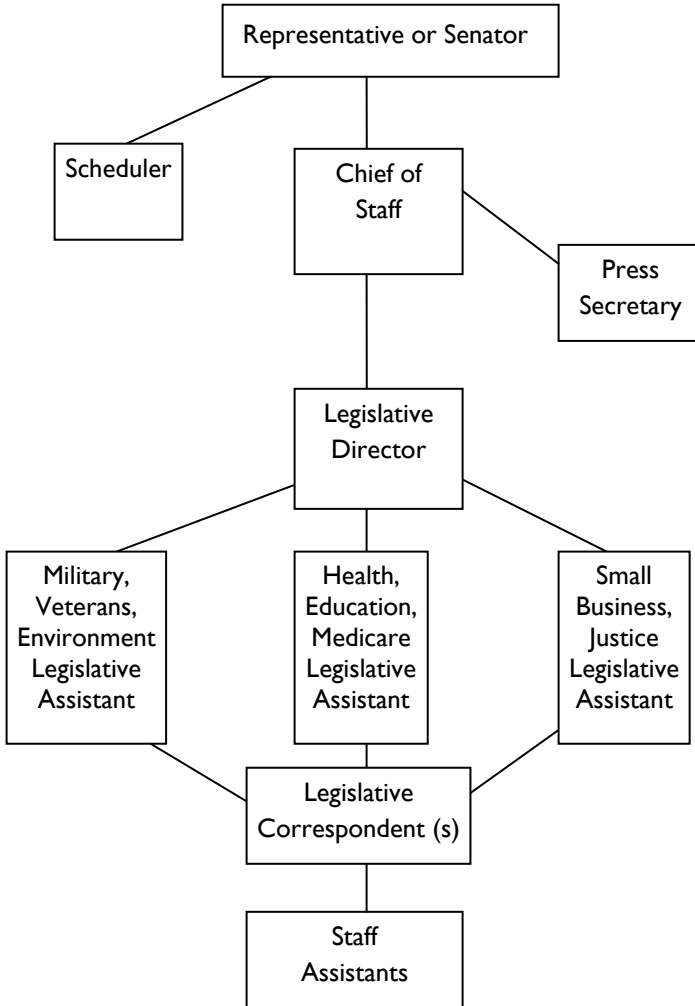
Representative or Senator

Scheduler

Chief of Staff

Press Secretary

Legislative Director

Military, Veterans, Environment Legislative Assistant

Health, Education, Medicare Legislative Assistant

Small Business, Justice Legislative Assistant

Legislative Correspondent (s)

Staff Assistants